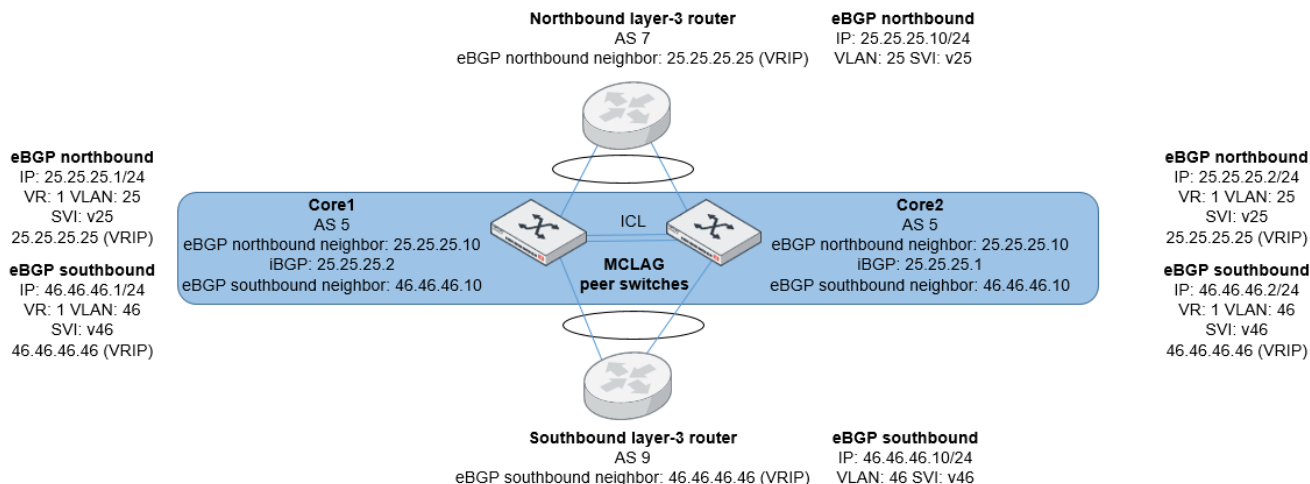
**Northbound layer-3 router**
AS 7
eBGP northbound neighbor: 25.25.25.25 (VRIP)

**eBGP northbound**
IP: 25.25.25.10/24
VLAN: 25 SVI: v25

**eBGP northbound**
IP: 25.25.25.1/24
VR: 1 VLAN: 25
SVI: v25
25.25.25.25 (VRIP)

**eBGP southbound**
IP: 46.46.46.1/24
VR: 1 VLAN: 46
SVI: v46
46.46.46.46 (VRIP)

**Core1**
AS 5
eBGP northbound neighbor: 25.25.25.10
iBGP: 25.25.25.2
eBGP southbound neighbor: 46.46.46.10

ICL

**MCLAG peer switches**

**Core2**
AS 5
eBGP northbound neighbor: 25.25.25.10
iBGP: 25.25.25.1
eBGP southbound neighbor: 46.46.46.10

**eBGP northbound**
IP: 25.25.25.2/24
VR: 1 VLAN: 25
SVI: v25
25.25.25.25 (VRIP)

**eBGP southbound**
IP: 46.46.46.2/24
VR: 1 VLAN: 46
SVI: v46
46.46.46.46 (VRIP)

**Southbound layer-3 router**
AS 9
eBGP southbound neighbor: 46.46.46.46 (VRIP)

**eBGP southbound**
IP: 46.46.46.10/24
VLAN: 46 SVI: v46